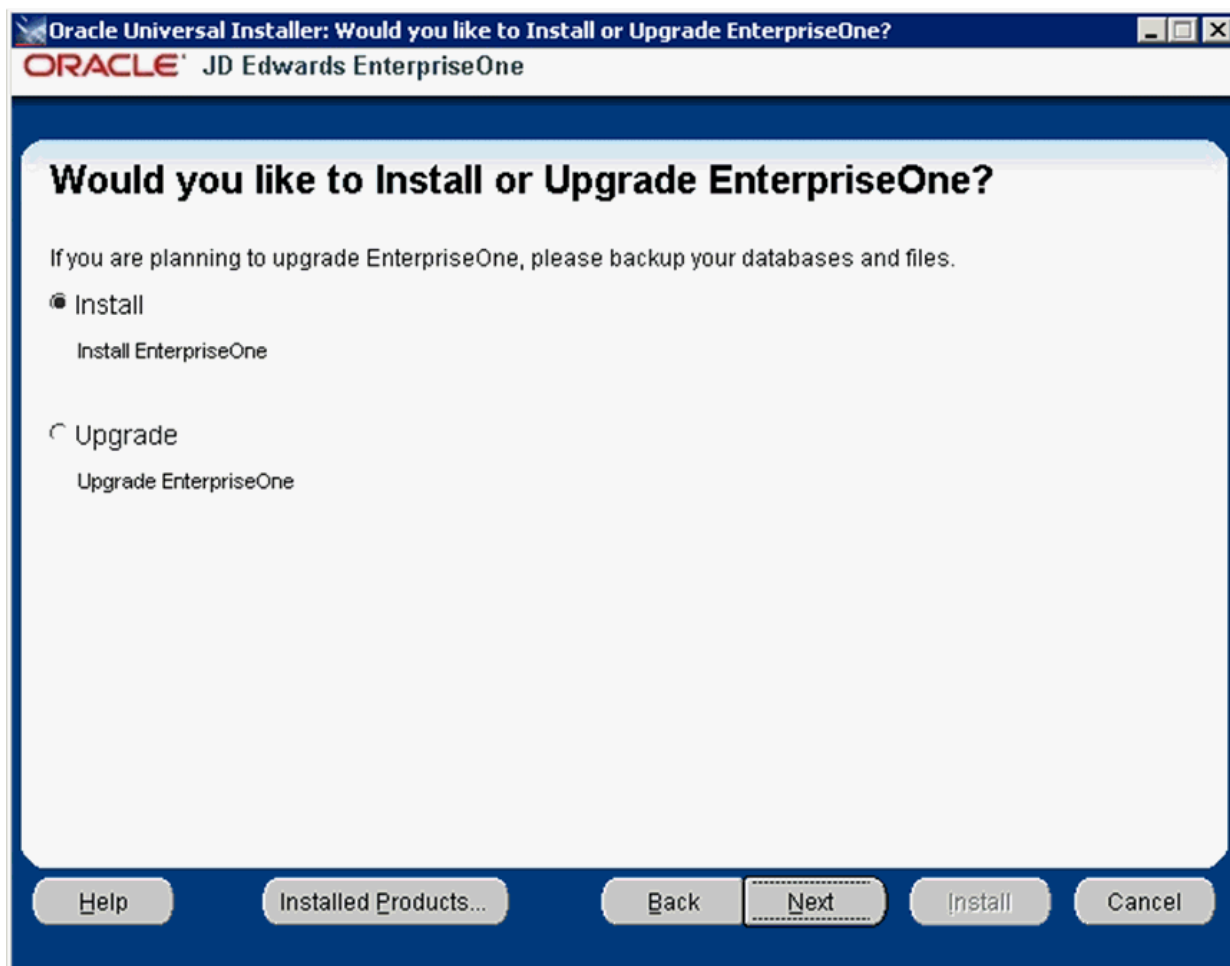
Oracle Universal Installer: Would you like to Install or Upgrade EnterpriseOne?

ORACLE JD Edwards EnterpriseOne

Would you like to Install or Upgrade EnterpriseOne?

If you are planning to upgrade EnterpriseOne, please backup your databases and files.

Install

Install EnterpriseOne

Upgrade

Upgrade EnterpriseOne

Help

Installed Products...

Back

Next

Install

Cancel